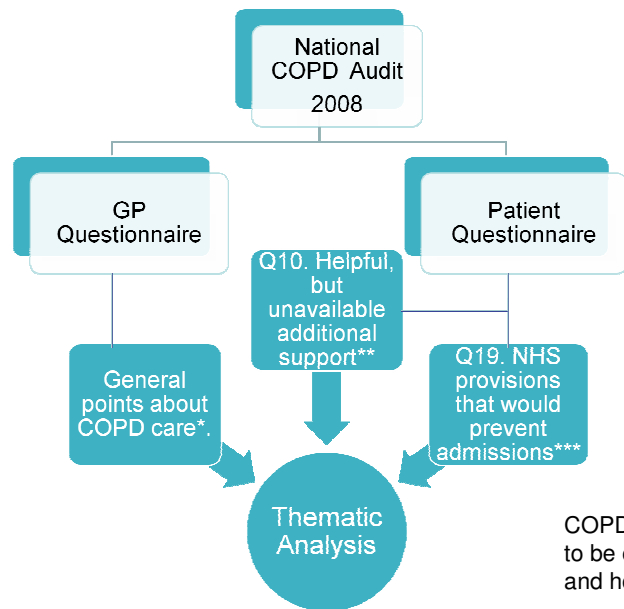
National COPD Audit 2008

GP Questionnaire

Patient Questionnaire

Q10. Helpful, but unavailable additional support**

General points about COPD care*.

Q19. NHS provisions that would prevent admissions***

Thematic Analysis

COPD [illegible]
to be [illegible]
and he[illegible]